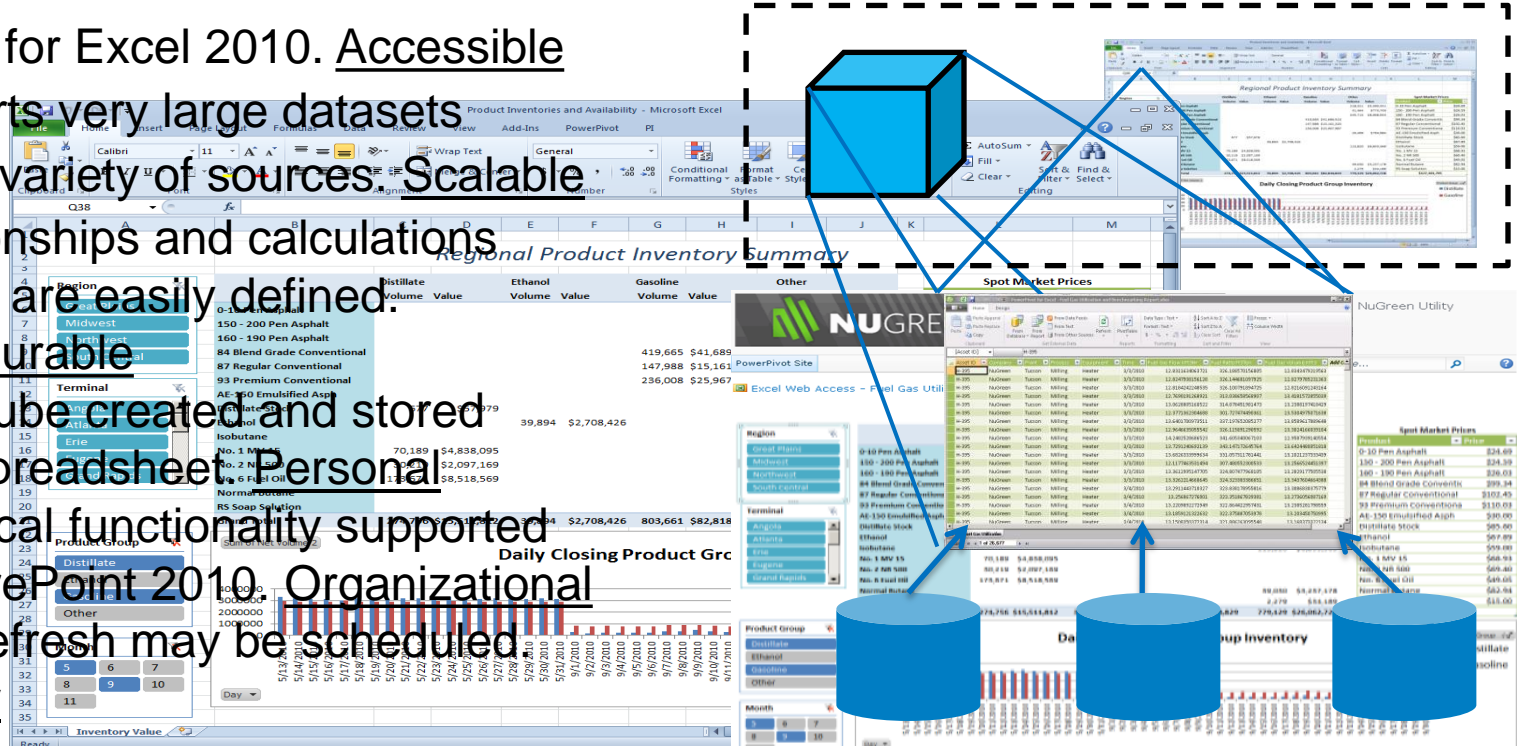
for Excel 2010. Accessible
rts very large datasets
variety of sources. Scalable
nships and calculations
are easily defined.
urable
ube created and stored
preadsheet. Personal
cal functionality supported
rePoint 2010. Organizational
efresh may be scheduled

Product Inventories and Availability - Microsoft Excel
File Home Insert Page Layout Formulas Data Review View Add-Ins PowerPivot PI
Calibri 11 General Wrap Text Conditional Formatting Format as Table Cell Styles AutoSum Fill Clear Sort & Filter Find & Select
Clipboard Font Alignment Number Styles Editing
Q38
Regional Product Inventory Summary
Region
Midwest
Northwest
Terminal
Erie
Distillate Volume Value
Ethanol Volume Value
Gasoline Volume Value
Other
Spot Market Prices
0-10 Pen Asphalt
150 - 200 Pen Asphalt
160 - 190 Pen Asphalt
84 Blend Grade Conventional
87 Regular Conventional
93 Premium Conventional
AE-150 Emulsified Asph
Distillate Stock
Ethanol
Isobutane
No. 1 MV 15
No. 2 NR 500
No. 6 Fuel Oil
Normal Butane
RS Soap Solution
419,665 $41,689
147,988 $15,161
236,008 $25,967
39,894 $2,708,426
70,189 $4,838,095
$2,097,169
$8,518,569
39,894 $2,708,426 803,661 $82,818
Product Group
Distillate
Other
Sum of Net Volume 2
Daily Closing Product Gro
3000000
2000000
1000000
Month
5 6 7
8 9 10
11
Day
Inventory Value
Ready
NuGreen Utility
NUGRE
PowerPivot Site
Excel Web Access - Fuel Gas Utili
Great Plains
Midwest
Northwest
South Central
Angola
Atlanta
Erie
Eugene
Grand Rapids
NuGreen Tucson Milling Heater
Spot Market Prices
Product Price
0-10 Pen Asphalt $24.69
150 - 200 Pen Asphalt $24.39
160 - 190 Pen Asphalt $26.01
84 Blend Grade Conventio $99.34
87 Regular Conventional $102.45
93 Premium Conventiona $110.03
AE-150 Emulsified Asph $30.00
Distillate Stock $65.80
Ethanol $67.89
Isobutane $59.00
No. 1 MV 15 $68.91
Normal Butane $62.94
Daily Closing Product Group Inventory
Product Group
Distillate
Ethanol
Gasoline
Other
Month